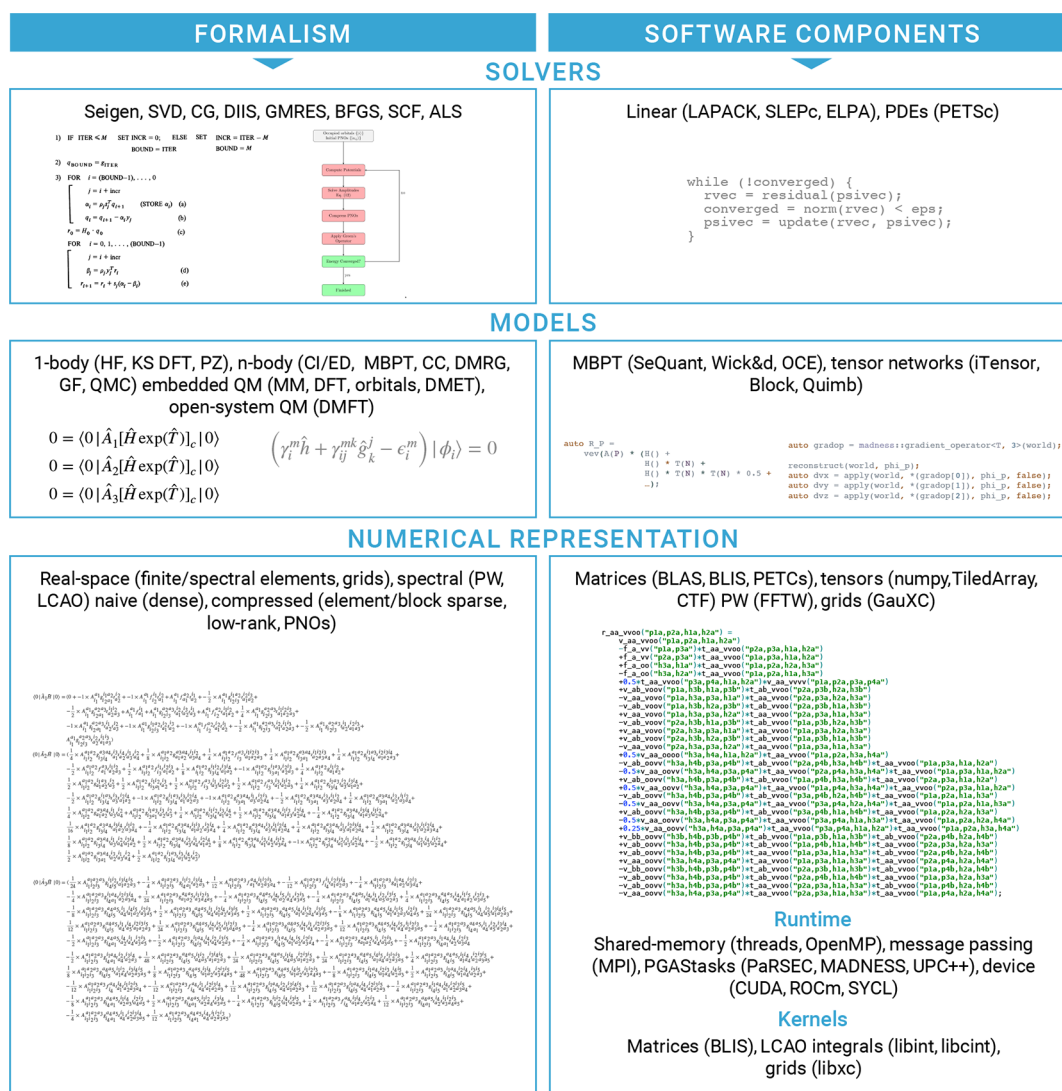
FORMALISM

SOFTWARE COMPONENTS

SOLVERS

Seigen, SVD, CG, DIIS, GMRES, BFGS, SCF, ALS

1) IF ITER ≤ M SET INCR = 0; ELSE SET INCR = ITER − M
BOUND = ITER BOUND = M

2) $q_{BOUND} = g_{ITER}$

3) FOR i = (BOUND−1), . . . , 0
j = i + incr
$\alpha_i = \rho_j s_j^T q_{i+1}$ (STORE $\alpha_i$) (a)
$q_i = q_{i+1} - \alpha_i y_j$ (b)
$r_0 = H_0 \cdot q_0$ (c)
FOR i = 0, 1, . . . , (BOUND−1)
j = i + incr
$\beta_j = \rho_j y_j^T r_i$ (d)
$r_{i+1} = r_i + s_j(\alpha_i - \beta_i)$ (e)

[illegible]
Compute Potential
Solve Amplitude Eq. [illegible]
Compress PNOs
Apply Coulomb Operator
Energy Converged?
Finished

Linear (LAPACK, SLEPc, ELPA), PDEs (PETSc)

while (!converged) {
rvec = residual(psivec);
converged = norm(rvec) < eps;
psivec = update(rvec, psivec);
}

MODELS

1-body (HF, KS DFT, PZ), n-body (CI/ED, MBPT, CC, DMRG, GF, QMC) embedded QM (MM, DFT, orbitals, DMET), open-system QM (DMFT)

$0 = \langle 0|\hat{A}_1[\hat{H}\exp(\hat{T})]_c|0\rangle$
$0 = \langle 0|\hat{A}_2[\hat{H}\exp(\hat{T})]_c|0\rangle$
$0 = \langle 0|\hat{A}_3[\hat{H}\exp(\hat{T})]_c|0\rangle$

$\left(\gamma_i^m \hat{h} + \gamma_{ij}^{mk}\hat{g}_k^j - \epsilon_i^m\right)|\phi_i\rangle = 0$

MBPT (SeQuant, Wick&d, OCE), tensor networks (iTensor, Block, Quimb)

auto R_P =
vev(A(P) * (H() +
H() * T(N) +
H() * T(N) * T(N) * 0.5 +
…));

auto gradop = madness::gradient_operator<T, 3>(world);

reconstruct(world, phi_p);
auto dvx = apply(world, *(gradop[0]), phi_p, false);
auto dvy = apply(world, *(gradop[1]), phi_p, false);
auto dvz = apply(world, *(gradop[2]), phi_p, false);

NUMERICAL REPRESENTATION

Real-space (finite/spectral elements, grids), spectral (PW, LCAO) naive (dense), compressed (element/block sparse, low-rank, PNOs)

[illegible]

Matrices (BLAS, BLIS, PETCs), tensors (numpy,TiledArray, CTF) PW (FFTW), grids (GauXC)

r_aa_vvoo("p1a,p2a,h1a,h2a") =
v_aa_vvoo("p1a,p2a,h1a,h2a")
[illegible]

Runtime

Shared-memory (threads, OpenMP), message passing (MPI), PGAStasks (PaRSEC, MADNESS, UPC++), device (CUDA, ROCm, SYCL)

Kernels

Matrices (BLIS), LCAO integrals (libint, libcint), grids (libxc)